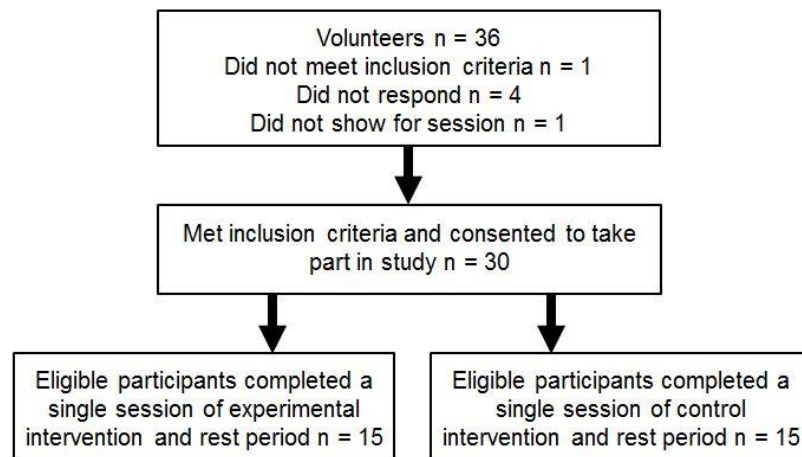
Volunteers n = 36
Did not meet inclusion criteria n = 1
Did not respond n = 4
Did not show for session n = 1

Met inclusion criteria and consented to take part in study n = 30

Eligible participants completed a single session of experimental intervention and rest period n = 15

Eligible participants completed a single session of control intervention and rest period n = 15